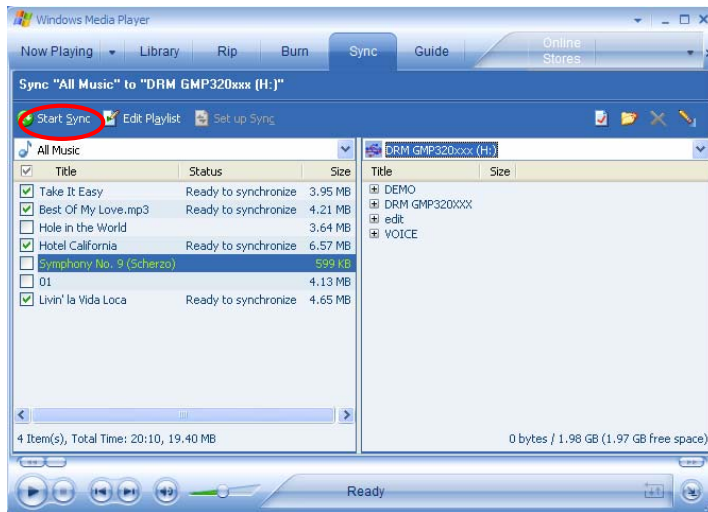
Windows Media Player

Now Playing | Library | Rip | Burn | Sync | Guide | Online Stores

Sync "All Music" to "DRM GMP320xxx (H:)"

Start Sync | Edit Playlist | Set up Sync

All Music

| | Title | Status | Size |
|---|---|---|---|
| ☑ | Take It Easy | Ready to synchronize | 3.95 MB |
| ☑ | Best Of My Love.mp3 | Ready to synchronize | 4.21 MB |
| ☐ | Hole in the World | | 3.64 MB |
| ☑ | Hotel California | Ready to synchronize | 6.57 MB |
| ☐ | Symphony No. 9 (Scherzo) | | 599 KB |
| ☐ | 01 | | 4.13 MB |
| ☑ | Livin' la Vida Loca | Ready to synchronize | 4.65 MB |

4 Item(s), Total Time: 20:10, 19.40 MB

DRM GMP320xxx (H:)

| Title | Size |
|---|---|
| DEMO | |
| DRM GMP320XXX | |
| edit | |
| VOICE | |

0 bytes / 1.98 GB (1.97 GB free space)

Ready